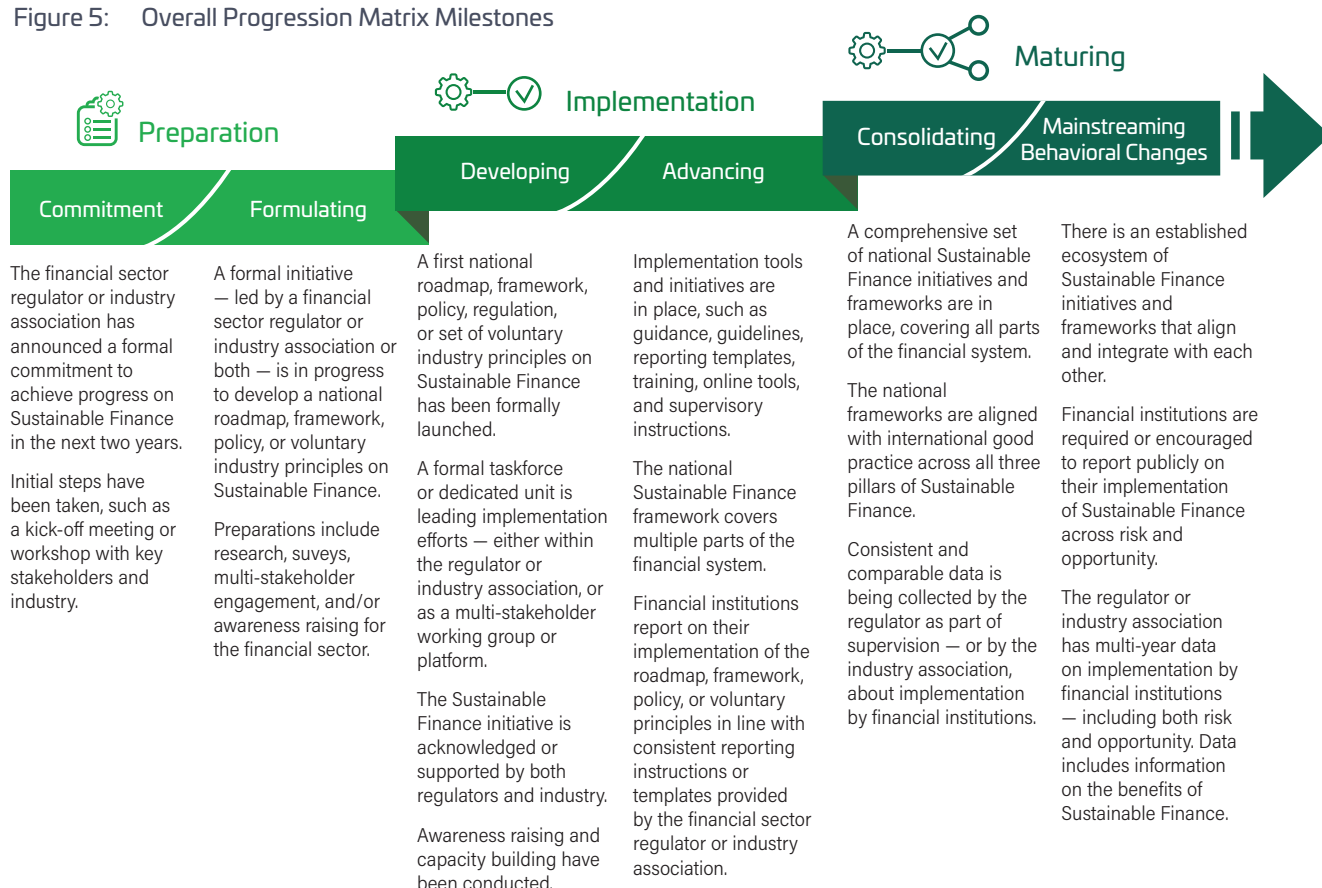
Figure 5: Overall Progression Matrix Milestones

Preparation

Implementation

Maturing

Commitment

Formulating

Developing

Advancing

Consolidating

Mainstreaming Behavioral Changes

The financial sector regulator or industry association has announced a formal commitment to achieve progress on Sustainable Finance in the next two years.

Initial steps have been taken, such as a kick-off meeting or workshop with key stakeholders and industry.

A formal initiative — led by a financial sector regulator or industry association or both — is in progress to develop a national roadmap, framework, policy, or voluntary industry principles on Sustainable Finance.

Preparations include research, suveys, multi-stakeholder engagement, and/or awareness raising for the financial sector.

A first national roadmap, framework, policy, regulation, or set of voluntary industry principles on Sustainable Finance has been formally launched.

A formal taskforce or dedicated unit is leading implementation efforts — either within the regulator or industry association, or as a multi-stakeholder working group or platform.

The Sustainable Finance initiative is acknowledged or supported by both regulators and industry.

Awareness raising and capacity building have been conducted.

Implementation tools and initiatives are in place, such as guidance, guidelines, reporting templates, training, online tools, and supervisory instructions.

The national Sustainable Finance framework covers multiple parts of the financial system.

Financial institutions report on their implementation of the roadmap, framework, policy, or voluntary principles in line with consistent reporting instructions or templates provided by the financial sector regulator or industry association.

A comprehensive set of national Sustainable Finance initiatives and frameworks are in place, covering all parts of the financial system.

The national frameworks are aligned with international good practice across all three pillars of Sustainable Finance.

Consistent and comparable data is being collected by the regulator as part of supervision — or by the industry association, about implementation by financial institutions.

There is an established ecosystem of Sustainable Finance initiatives and frameworks that align and integrate with each other.

Financial institutions are required or encouraged to report publicly on their implementation of Sustainable Finance across risk and opportunity.

The regulator or industry association has multi-year data on implementation by financial institutions — including both risk and opportunity. Data includes information on the benefits of Sustainable Finance.